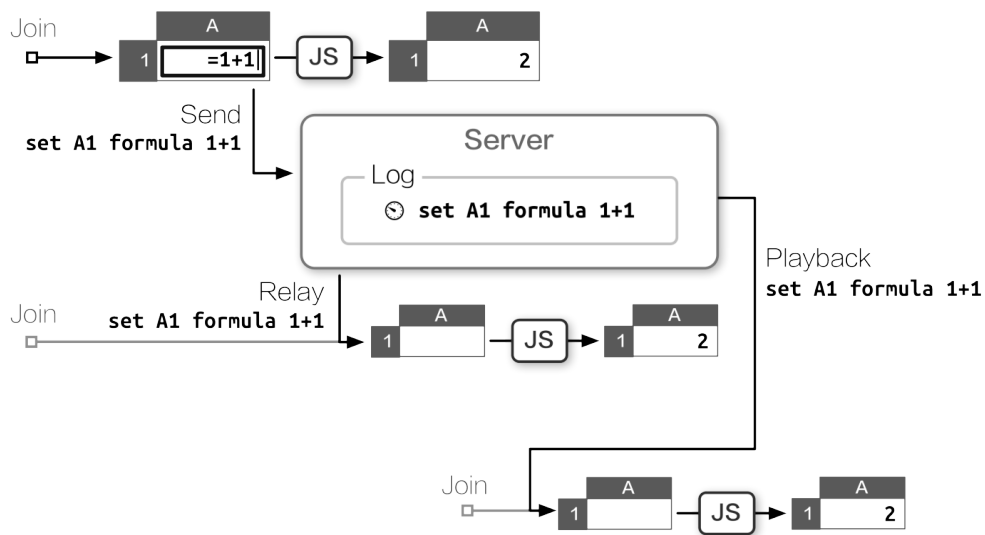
Join

| | A |
|---|---|
| 1 | =1+1 |

JS

| | A |
|---|---|
| 1 | 2 |

Send
set A1 formula 1+1

Server

Log
set A1 formula 1+1

Playback
set A1 formula 1+1

Relay
set A1 formula 1+1

Join

| | A |
|---|---|
| 1 | |

JS

| | A |
|---|---|
| 1 | 2 |

Join

| | A |
|---|---|
| 1 | |

JS

| | A |
|---|---|
| 1 | 2 |